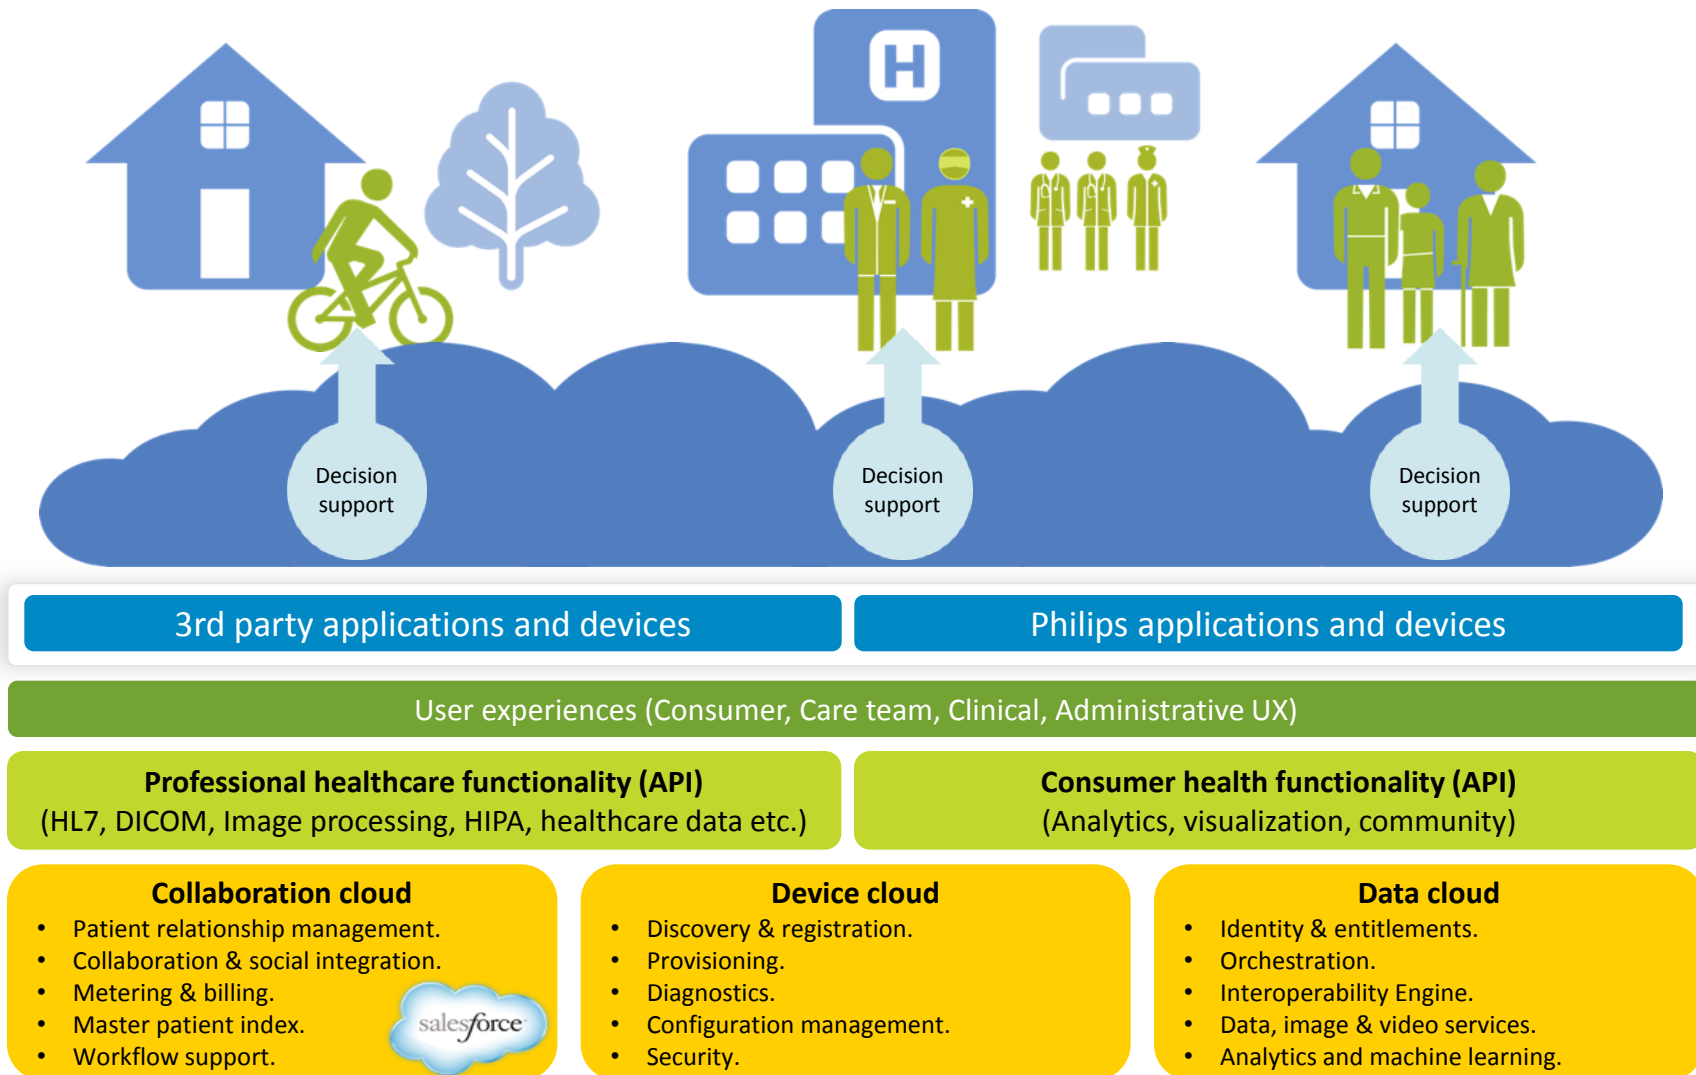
H

Decision support

Decision support

Decision support

3rd party applications and devices

Philips applications and devices

User experiences (Consumer, Care team, Clinical, Administrative UX)

Professional healthcare functionality (API)
(HL7, DICOM, Image processing, HIPA, healthcare data etc.)

Consumer health functionality (API)
(Analytics, visualization, community)

Collaboration cloud
- Patient relationship management.
- Collaboration & social integration.
- Metering & billing.
- Master patient index.
- Workflow support.

salesforce

Device cloud
- Discovery & registration.
- Provisioning.
- Diagnostics.
- Configuration management.
- Security.

Data cloud
- Identity & entitlements.
- Orchestration.
- Interoperability Engine.
- Data, image & video services.
- Analytics and machine learning.